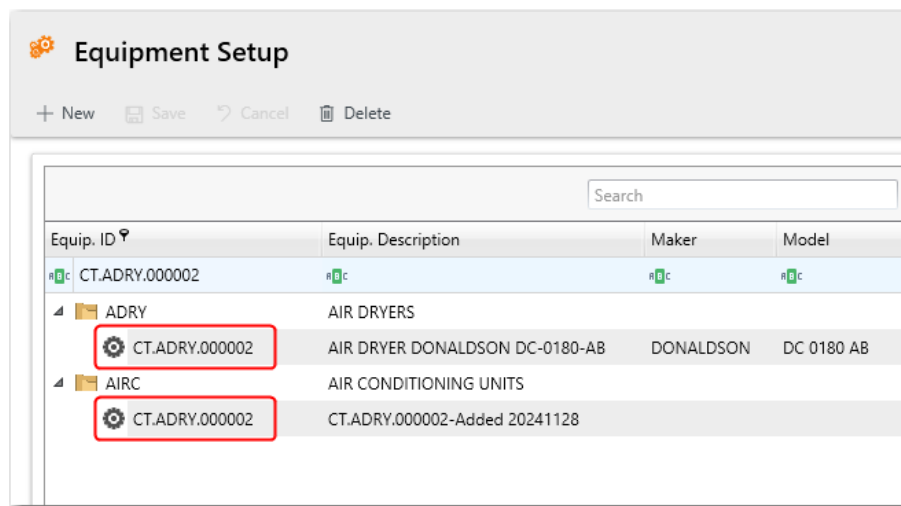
Equipment Setup

+ New Save Cancel Delete

Search

| Equip. ID | Equip. Description | Maker | Model |
|---|---|---|---|
| ABC CT.ADRY.000002 | ABC | ABC | ABC |
| ADRY | AIR DRYERS | | |
| CT.ADRY.000002 | AIR DRYER DONALDSON DC-0180-AB | DONALDSON | DC 0180 AB |
| AIRC | AIR CONDITIONING UNITS | | |
| CT.ADRY.000002 | CT.ADRY.000002-Added 20241128 | | |